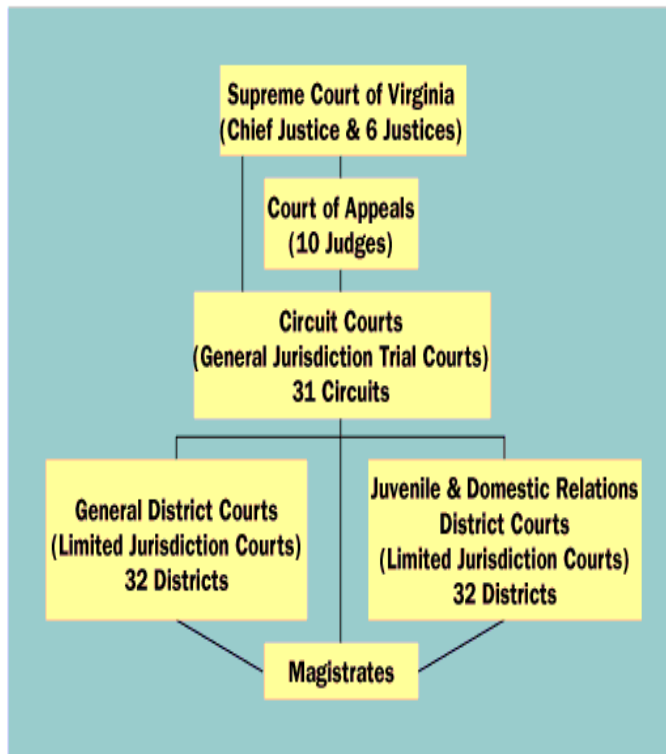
Supreme Court of Virginia
(Chief Justice & 6 Justices)

Court of Appeals
(10 Judges)

Circuit Courts
(General Jurisdiction Trial Courts)
31 Circuits

General District Courts
(Limited Jurisdiction Courts)
32 Districts

Juvenile & Domestic Relations
District Courts
(Limited Jurisdiction Courts)
32 Districts

Magistrates